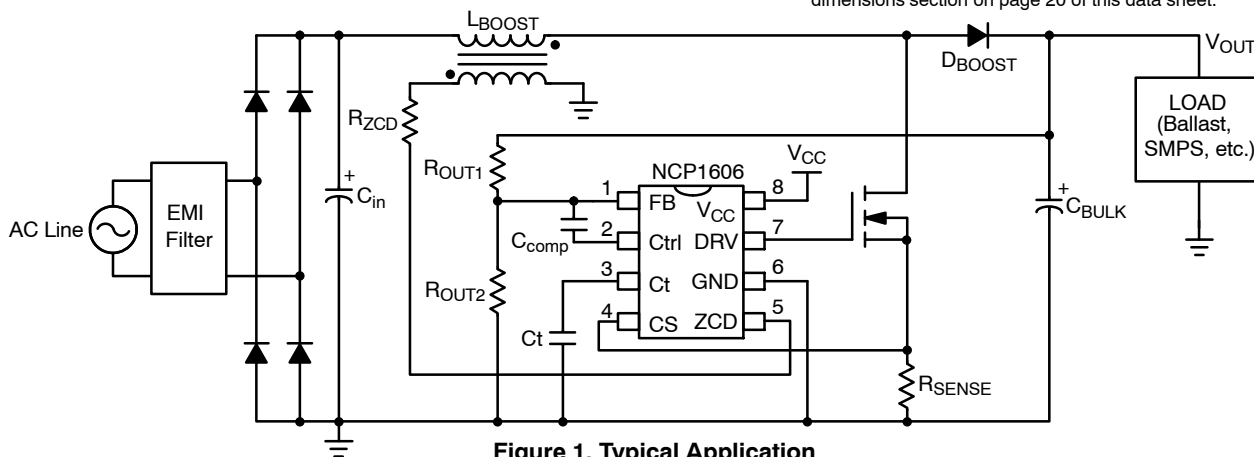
dimensions section on page 20 of this data sheet.

$L_{BOOST}$

$D_{BOOST}$

$V_{OUT}$

LOAD (Ballast, SMPS, etc.)

$R_{ZCD}$

$R_{OUT1}$

NCP1606

$V_{CC}$

AC Line

EMI Filter

$C_{in}$

1 FB

2 Ctrl

3 Ct

4 CS

8 $V_{CC}$

7 DRV

6 GND

5 ZCD

$C_{comp}$

$C_{BULK}$

$R_{OUT2}$

Ct

$R_{SENSE}$

Figure 1. Typical Application